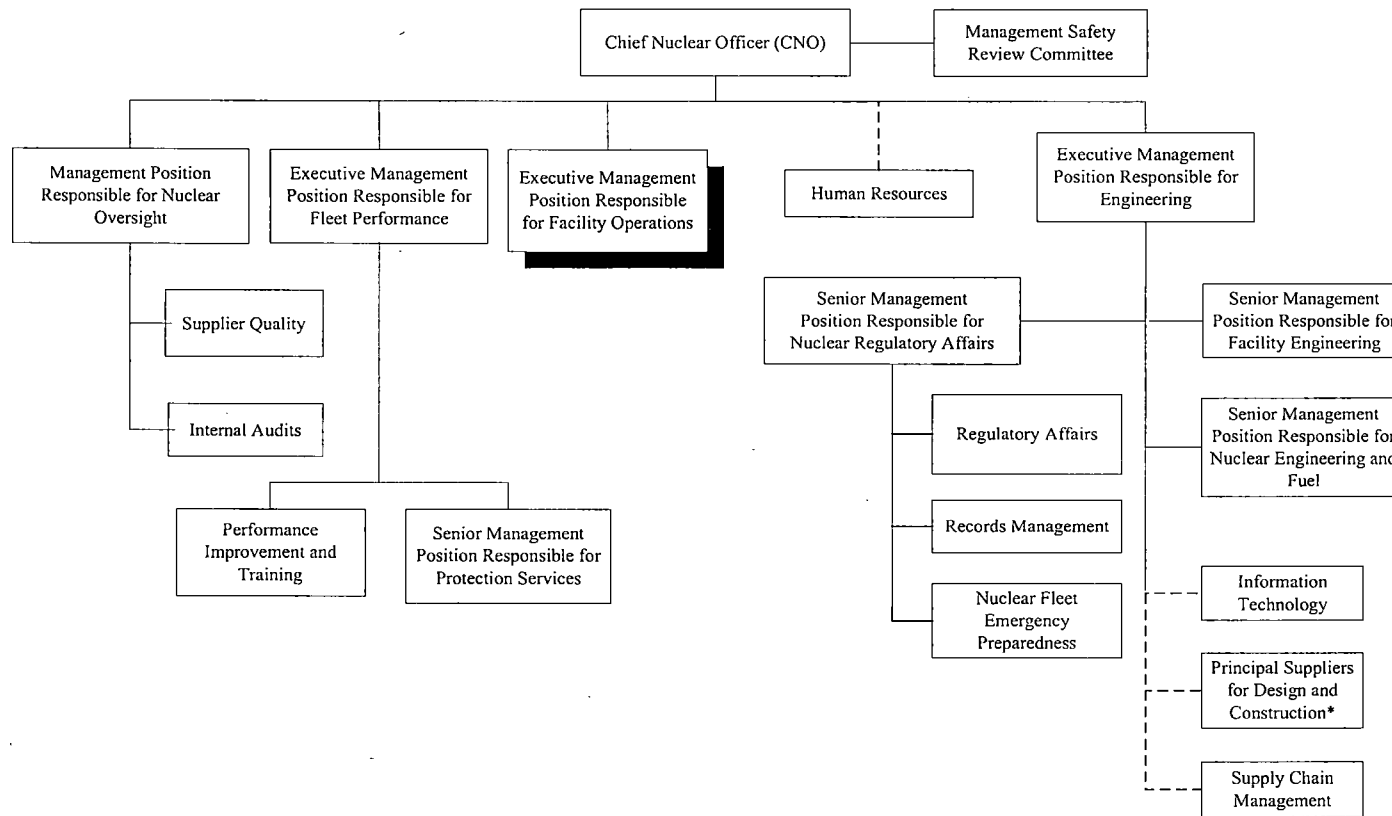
Chief Nuclear Officer (CNO)

Management Safety Review Committee

Management Position Responsible for Nuclear Oversight

Executive Management Position Responsible for Fleet Performance

Executive Management Position Responsible for Facility Operations

Human Resources

Executive Management Position Responsible for Engineering

Supplier Quality

Internal Audits

Performance Improvement and Training

Senior Management Position Responsible for Protection Services

Senior Management Position Responsible for Nuclear Regulatory Affairs

Regulatory Affairs

Records Management

Nuclear Fleet Emergency Preparedness

Senior Management Position Responsible fo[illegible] Facility Engineering

Senior Management Position Responsible fo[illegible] Nuclear Engineering an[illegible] Fuel

Information Technology

Principal Suppliers for Design and Construction*

Supply Chain Management